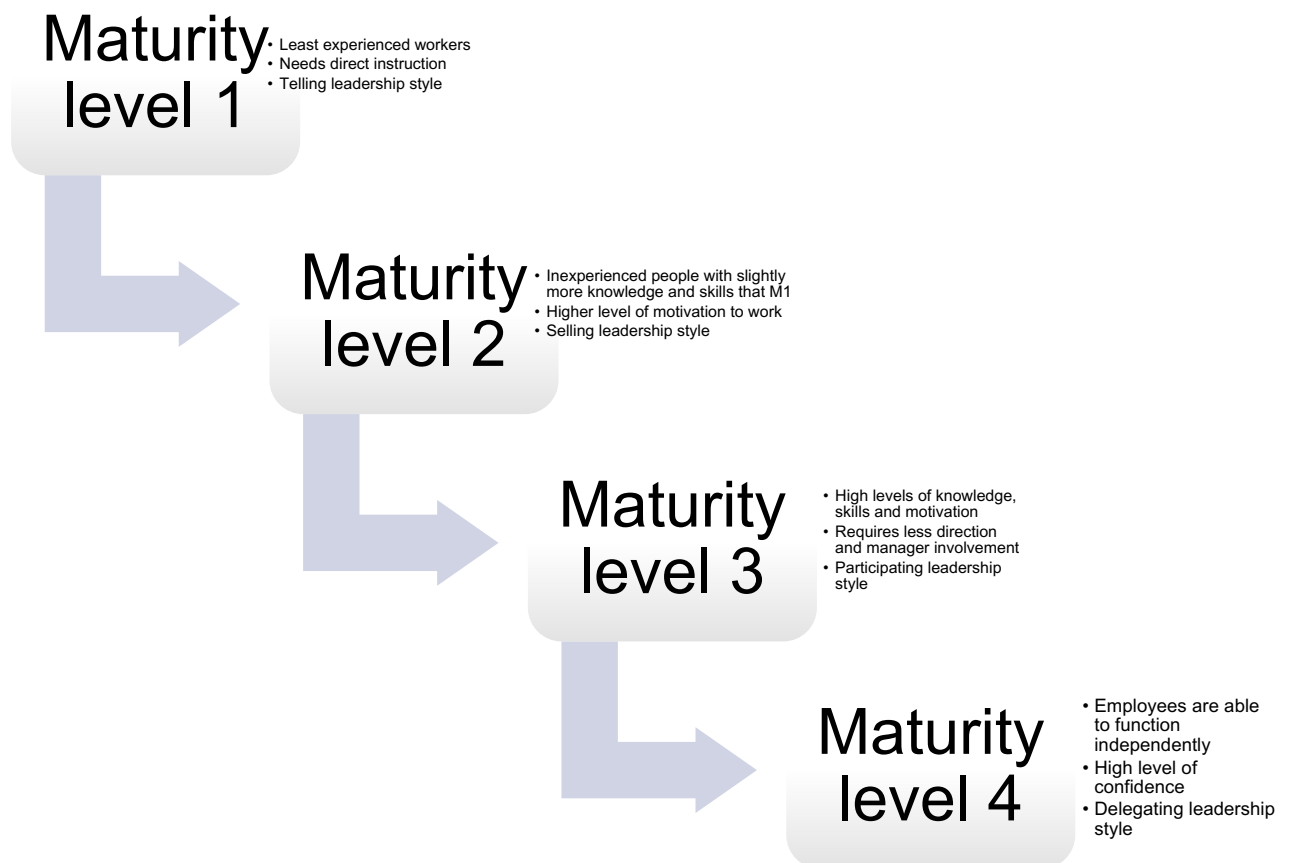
Maturity level 1

• Least experienced workers
• Needs direct instruction
• Telling leadership style

Maturity level 2

• Inexperienced people with slightly more knowledge and skills that M1
• Higher level of motivation to work
• Selling leadership style

Maturity level 3

• High levels of knowledge, skills and motivation
• Requires less direction and manager involvement
• Participating leadership style

Maturity level 4

• Employees are able to function independently
• High level of confidence
• Delegating leadership style